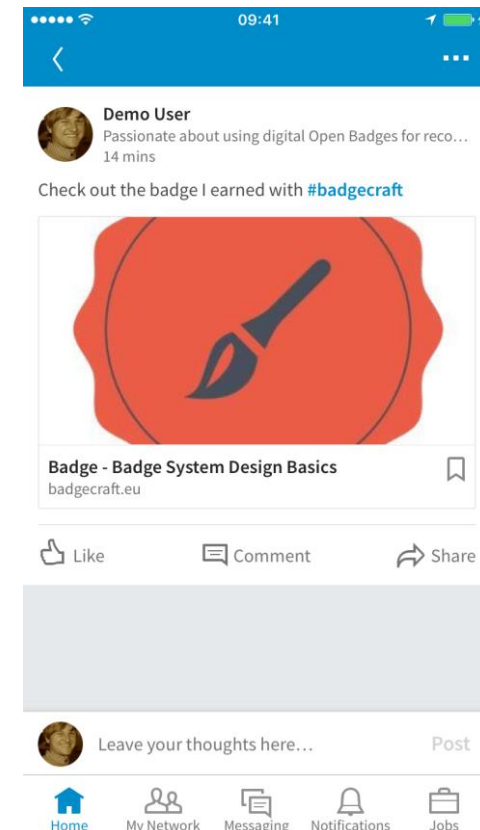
09:41

Demo User
Passionate about using digital Open Badges for reco…
14 mins

Check out the badge I earned with #badgecraft

Badge - Badge System Design Basics
badgecraft.eu

Like Comment Share

Leave your thoughts here… Post

Home My Network Messaging Notifications Jobs